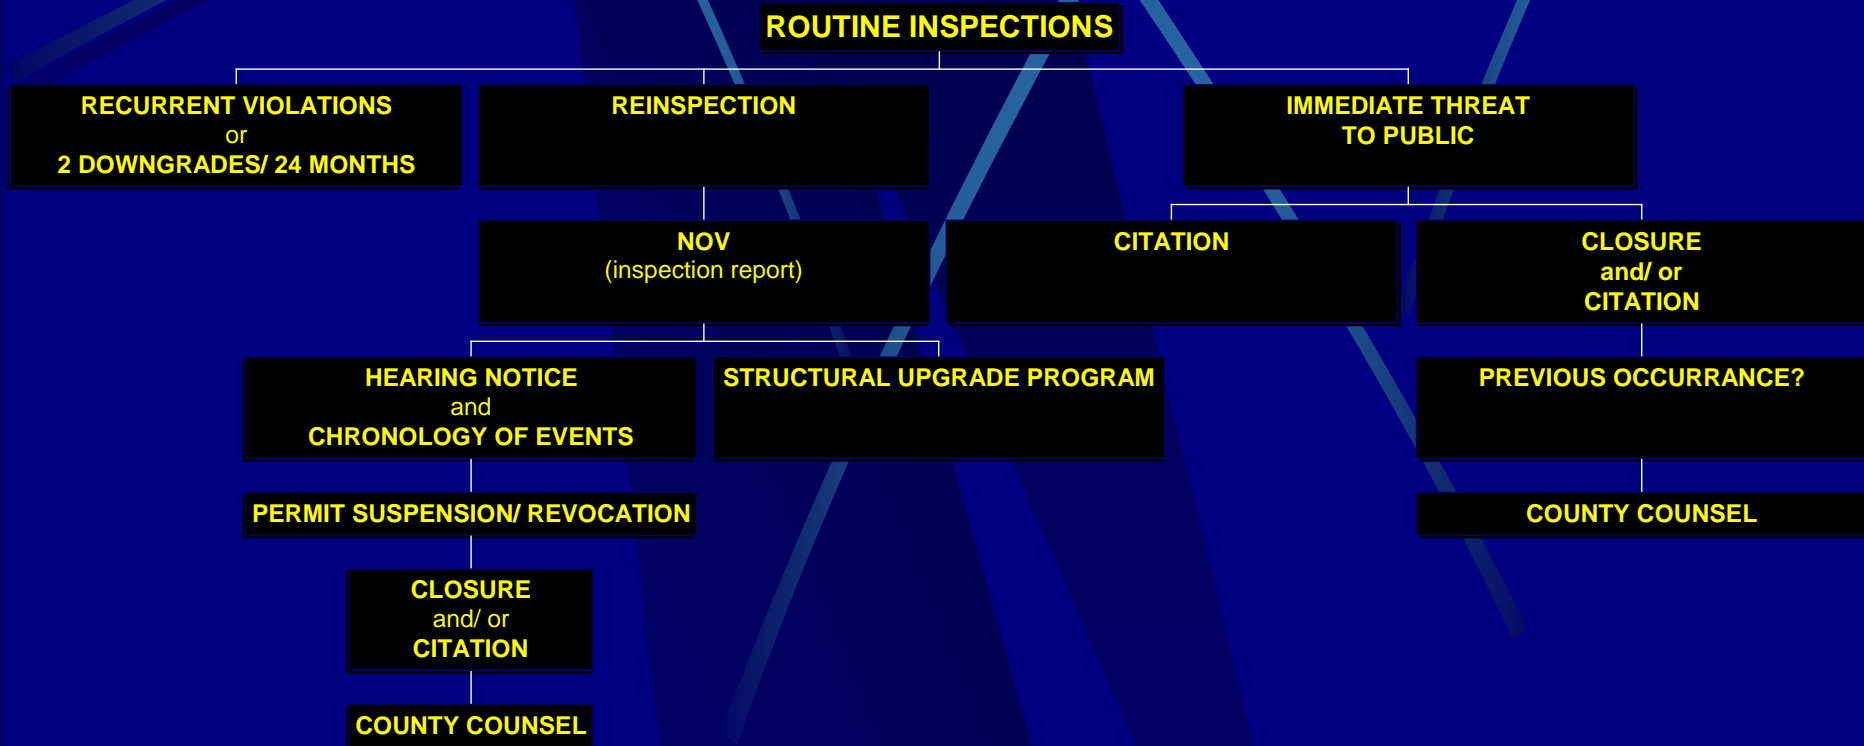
ROUTINE INSPECTIONS

RECURRENT VIOLATIONS
or
2 DOWNGRADES/ 24 MONTHS

REINSPECTION

IMMEDIATE THREAT
TO PUBLIC

NOV
(inspection report)

CITATION

CLOSURE
and/ or
CITATION

HEARING NOTICE
and
CHRONOLOGY OF EVENTS

STRUCTURAL UPGRADE PROGRAM

PREVIOUS OCCURRANCE?

PERMIT SUSPENSION/ REVOCATION

COUNTY COUNSEL

CLOSURE
and/ or
CITATION

COUNTY COUNSEL